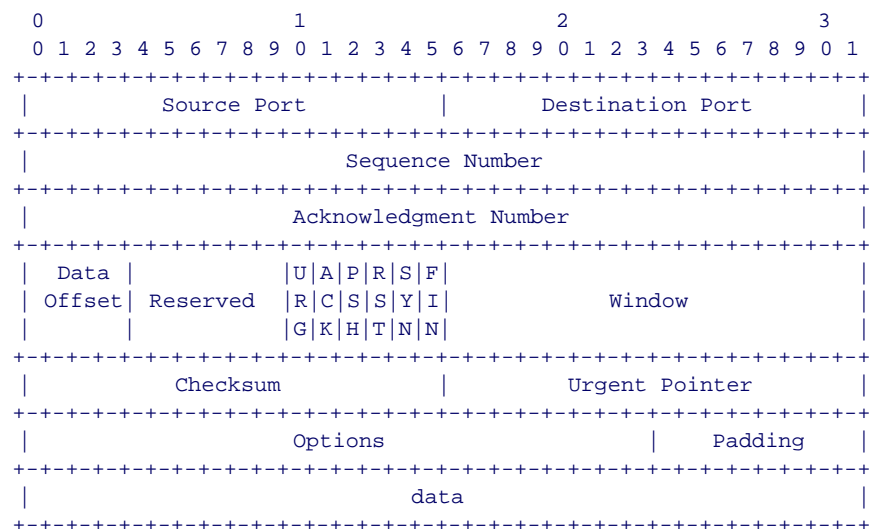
| 0 | | | | | | | | | | 1 | | | | | | | | | | 2 | | | | | | | | | | 3 | |
|---|---|---|---|---|---|---|---|---|---|---|---|---|---|---|---|---|---|---|---|---|---|---|---|---|---|---|---|---|---|---|---|
| 0 | 1 | 2 | 3 | 4 | 5 | 6 | 7 | 8 | 9 | 0 | 1 | 2 | 3 | 4 | 5 | 6 | 7 | 8 | 9 | 0 | 1 | 2 | 3 | 4 | 5 | 6 | 7 | 8 | 9 | 0 | 1 |

| Source Port | Destination Port |
|---|---|

| Sequence Number |
|---|

| Acknowledgment Number |
|---|

| Data Offset | Reserved | URG | ACK | PSH | RST | SYN | FIN | Window |
|---|---|---|---|---|---|---|---|---|

| Checksum | Urgent Pointer |
|---|---|

| Options | Padding |
|---|---|

| data |
|---|